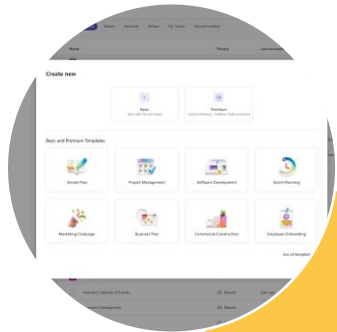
Create new

Basic
Start with the essentials

Premium
Capital Planning, Timelines, Goals and more

Basic and Premium Templates

Simple Plan

Project Management

Software Development

Sprint Planning

Marketing Campaign

Business Plan

Commercial Construction

Employee Onboarding

See all templates